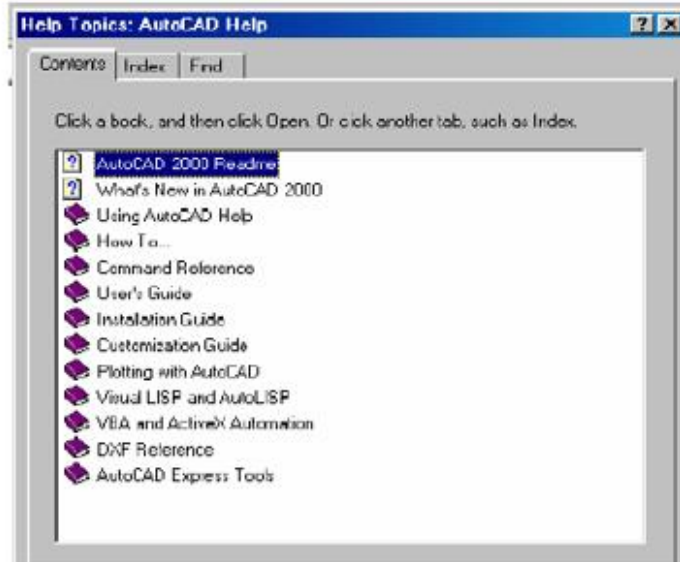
Help Topics: AutoCAD Help

?
X

Contents
Index
Find

Click a book, and then click Open. Or click another tab, such as Index.

AutoCAD 2000 Readme
What's New in AutoCAD 2000
Using AutoCAD Help
How To...
Command Reference
User's Guide
Installation Guide
Customization Guide
Plotting with AutoCAD
Visual LISP and AutoLISP
VBA and ActiveX Automation
DXF Reference
AutoCAD Express Tools